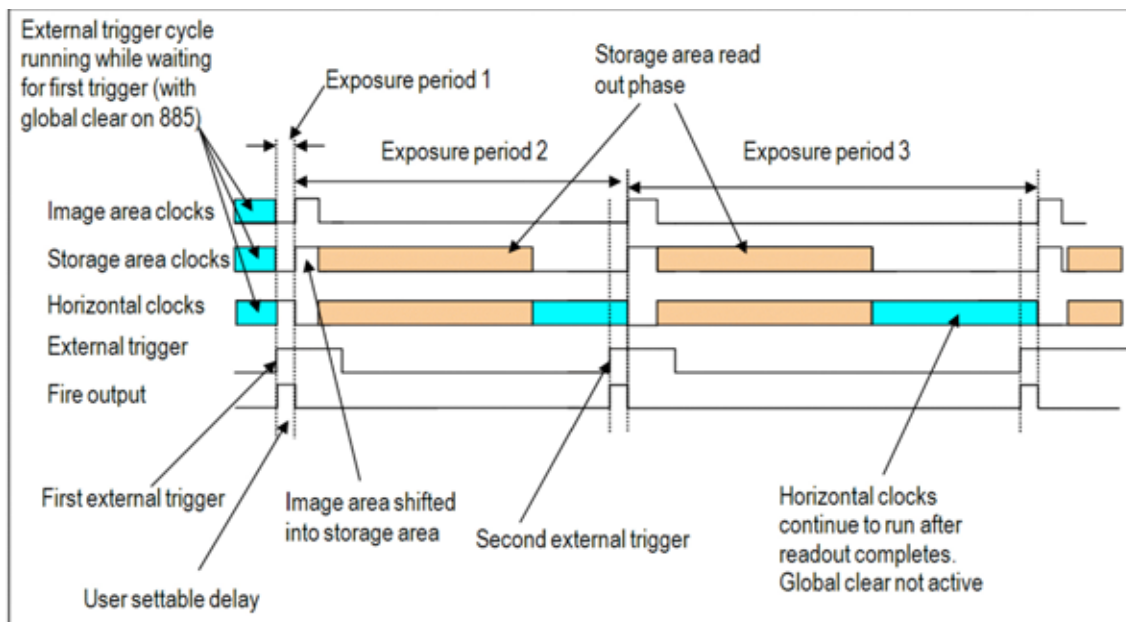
External trigger cycle running while waiting for first trigger (with global clear on 885)

Exposure period 1

Storage area read out phase

Exposure period 2

Exposure period 3

Image area clocks

Storage area clocks

Horizontal clocks

External trigger

Fire output

First external trigger

Image area shifted into storage area

Second external trigger

Horizontal clocks continue to run after readout completes. Global clear not active

User settable delay